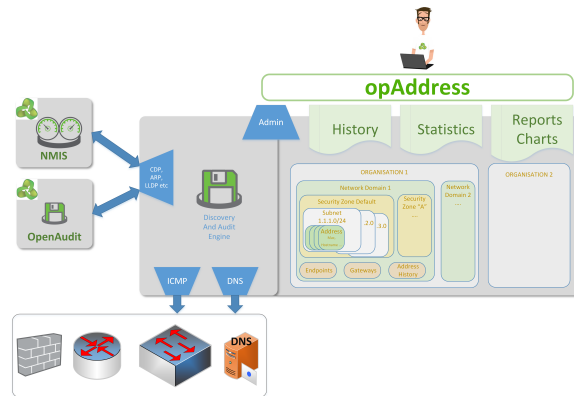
opAddress

Admin

History

Statistics

Reports Charts

NMIS

OpenAudit

CDP, ARP, LLDP etc

Discovery And Audit Engine

ORGANISATION 1

Network Domain 1

Security Zone Default

Subnet 1.1.1.0/24

Address

.2.0

.3.0

Security Zone "A"

...

Network Domain 2

...

Endpoints

Gateways

Address History

ORGANISATION 2

ICMP

DNS

DNS